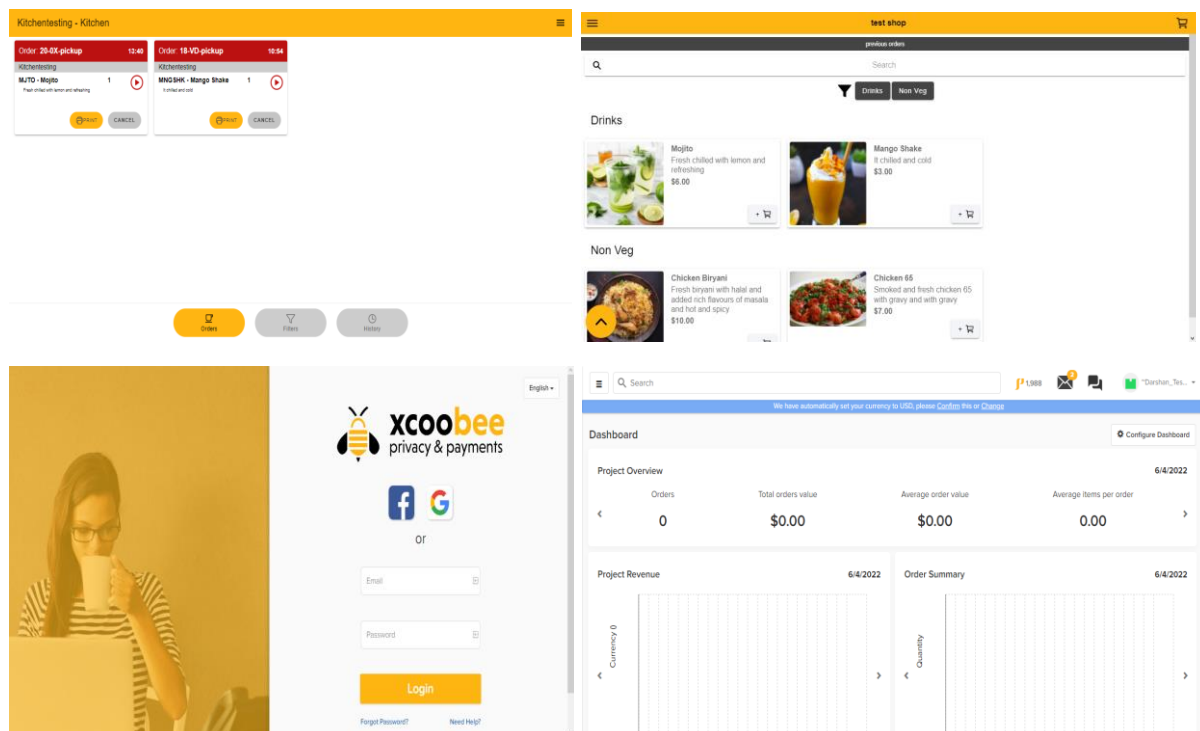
Kitchentesting - Kitchen

Order: 20-0X-pickup 13:40
Kitchentesting
MJTO - Mojito 1
Fresh chilled with lemon and refreshing
PRINT CANCEL

Order: 18-VD-pickup 10:54
Kitchentesting
MNGSHK - Mango Shake 1
It chilled and cold
PRINT CANCEL

Orders Filters History

test shop
previous orders
Search
Drinks Non Veg

Drinks

Mojito
Fresh chilled with lemon and refreshing
$6.00

Mango Shake
It chilled and cold
$3.00

Non Veg

Chicken Biryani
Fresh biryani with halal and added rich flavours of masala and hot and spicy
$10.00

Chicken 65
Smoked and fresh chicken 65 with gravy and with gravy
$7.00

English

xcoobee
privacy & payments

or

Email

Password

Login

Forgot Password? Need Help?

Search
1,988
"Darshan_Tes...
We have automatically set your currency to USD, please Confirm this or Change

Dashboard
Configure Dashboard

Project Overview 6/4/2022
Orders 0
Total orders value $0.00
Average order value $0.00
Average items per order 0.00

Project Revenue 6/4/2022
Currency 0

Order Summary 6/4/2022
Quantity